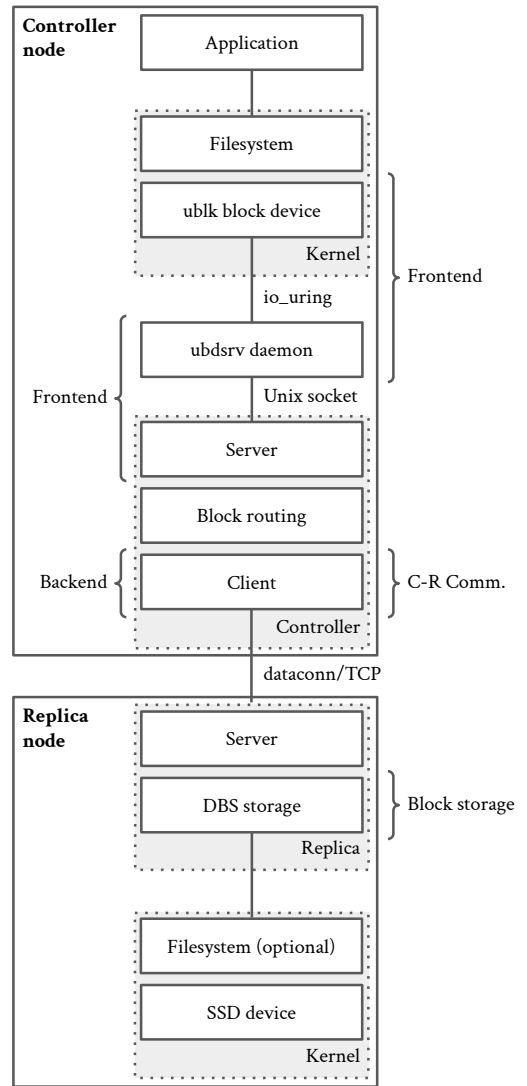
Controller node

Application

Filesystem

ublk block device

Kernel

Frontend

io_uring

ubdsrv daemon

Frontend

Unix socket

Server

Block routing

Backend

Client

C-R Comm.

Controller

dataconn/TCP

Replica node

Server

DBS storage

Block storage

Replica

Filesystem (optional)

SSD device

Kernel